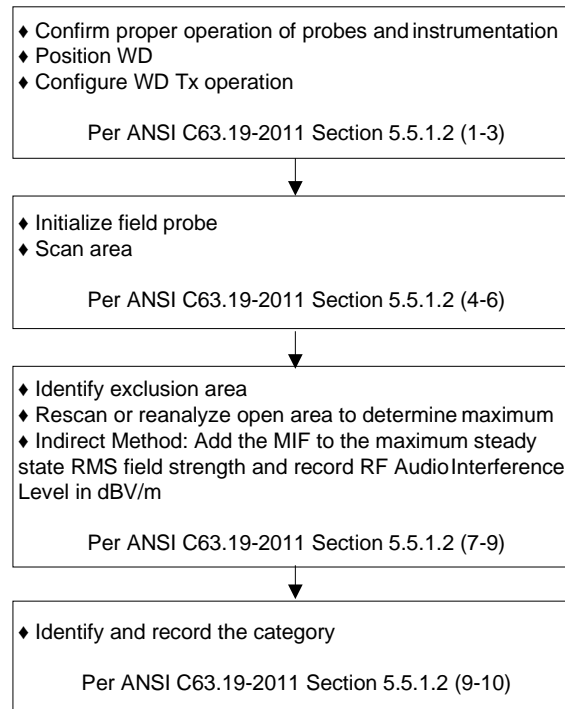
♦ Confirm proper operation of probes and instrumentation
♦ Position WD
♦ Configure WD Tx operation

Per ANSI C63.19-2011 Section 5.5.1.2 (1-3)

♦ Initialize field probe
♦ Scan area

Per ANSI C63.19-2011 Section 5.5.1.2 (4-6)

♦ Identify exclusion area
♦ Rescan or reanalyze open area to determine maximum
♦ Indirect Method: Add the MIF to the maximum steady state RMS field strength and record RF Audio Interference Level in dBV/m

Per ANSI C63.19-2011 Section 5.5.1.2 (7-9)

♦ Identify and record the category

Per ANSI C63.19-2011 Section 5.5.1.2 (9-10)